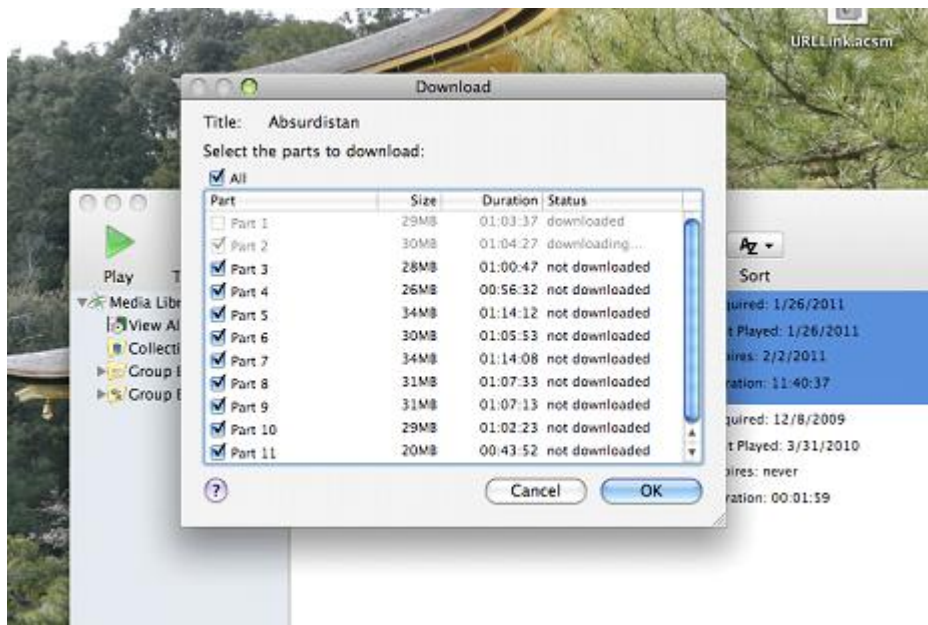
URLLink.acsm

Download

Title: Absurdistan

Select the parts to download:

All

| Part | Size | Duration | Status |
|---|---|---|---|
| Part 1 | 29MB | 01:03:37 | downloaded |
| Part 2 | 30MB | 01:04:27 | downloading... |
| Part 3 | 28MB | 01:00:47 | not downloaded |
| Part 4 | 26MB | 00:56:32 | not downloaded |
| Part 5 | 34MB | 01:14:12 | not downloaded |
| Part 6 | 30MB | 01:05:53 | not downloaded |
| Part 7 | 34MB | 01:14:08 | not downloaded |
| Part 8 | 31MB | 01:07:33 | not downloaded |
| Part 9 | 31MB | 01:07:13 | not downloaded |
| Part 10 | 29MB | 01:02:23 | not downloaded |
| Part 11 | 20MB | 00:43:52 | not downloaded |

?

Cancel

OK

Play

T

Media Libr

View Al

Collecti

Group I

Group I

Sort

quired: 1/26/2011

t Played: 1/26/2011

ires: 2/2/2011

ration: 11:40:37

quired: 12/8/2009

t Played: 3/31/2010

ires: never

ration: 00:01:59